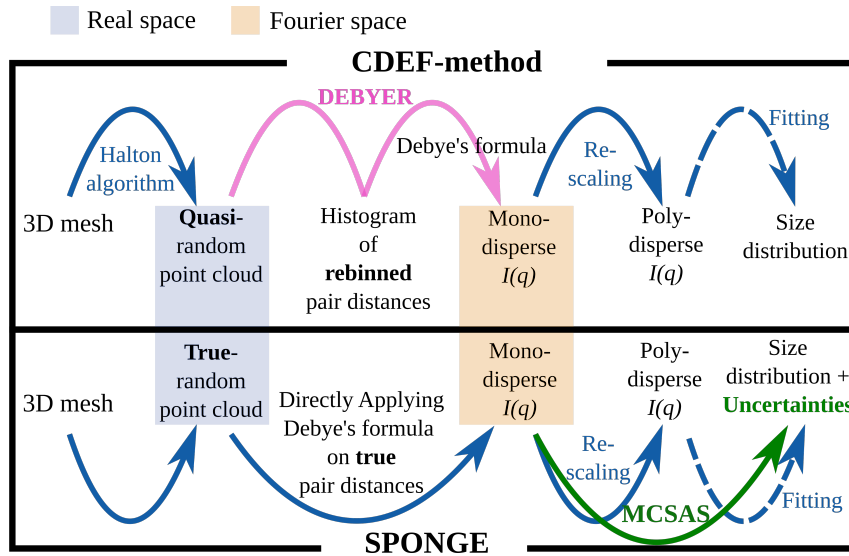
Real space Fourier space

CDEF-method

DEBYER

Halton algorithm

Debye's formula

Re-scaling

Fitting

3D mesh

Quasi-random point cloud

Histogram of rebinned pair distances

Mono-disperse $I(q)$

Poly-disperse $I(q)$

Size distribution

3D mesh

True-random point cloud

Directly Applying Debye's formula on true pair distances

Mono-disperse $I(q)$

Poly-disperse $I(q)$

Size distribution + Uncertainties

Re-scaling

MCSAS

Fitting

SPONGE